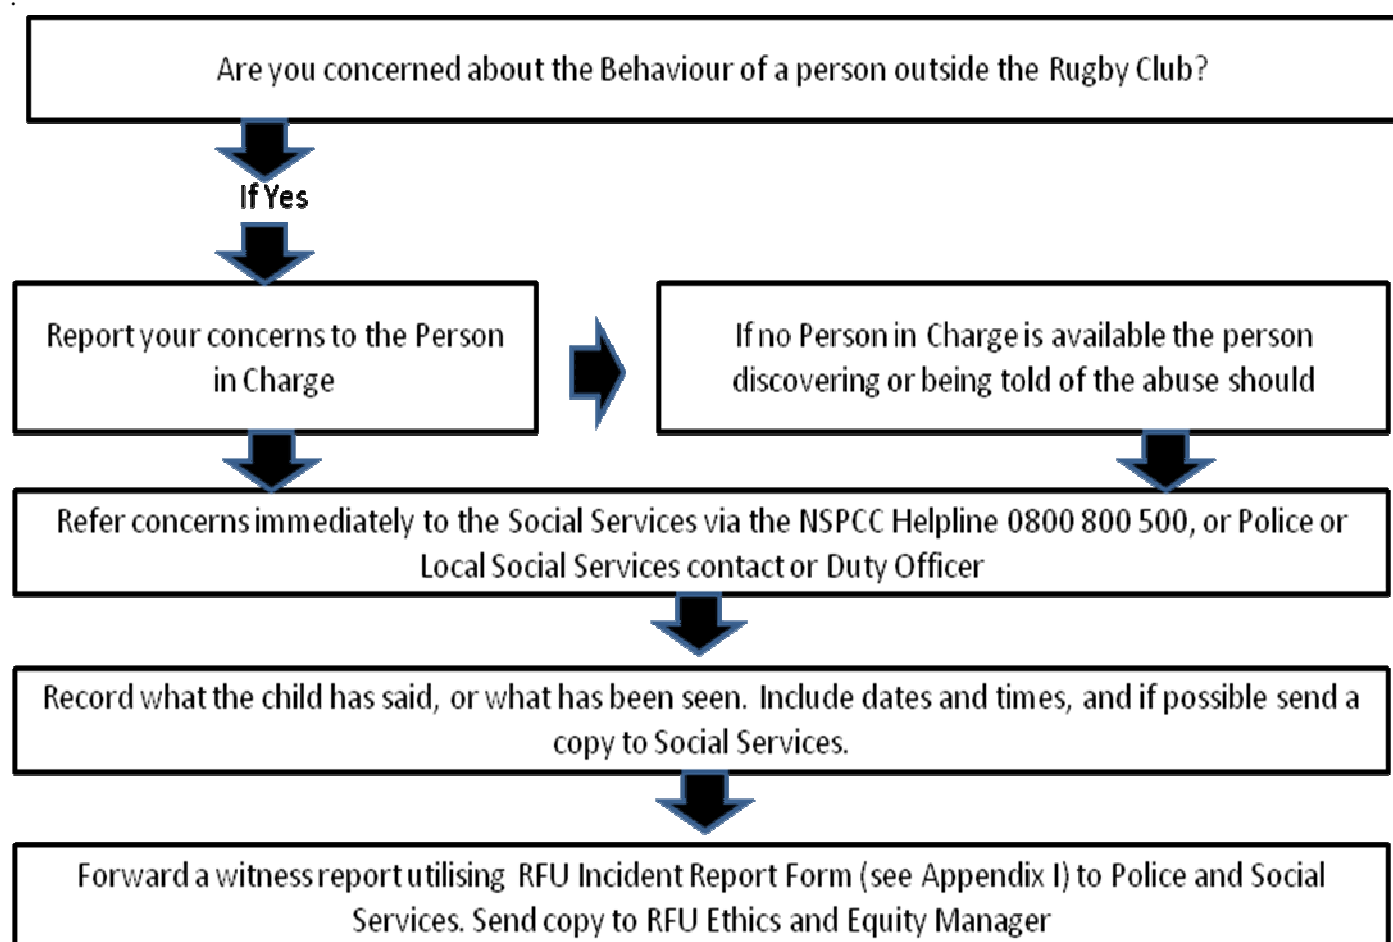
Are you concerned about the Behaviour of a person outside the Rugby Club?

If Yes

Report your concerns to the Person in Charge

If no Person in Charge is available the person discovering or being told of the abuse should

Refer concerns immediately to the Social Services via the NSPCC Helpline 0800 800 500, or Police or Local Social Services contact or Duty Officer

Record what the child has said, or what has been seen. Include dates and times, and if possible send a copy to Social Services.

Forward a witness report utilising RFU Incident Report Form (see Appendix I) to Police and Social Services. Send copy to RFU Ethics and Equity Manager